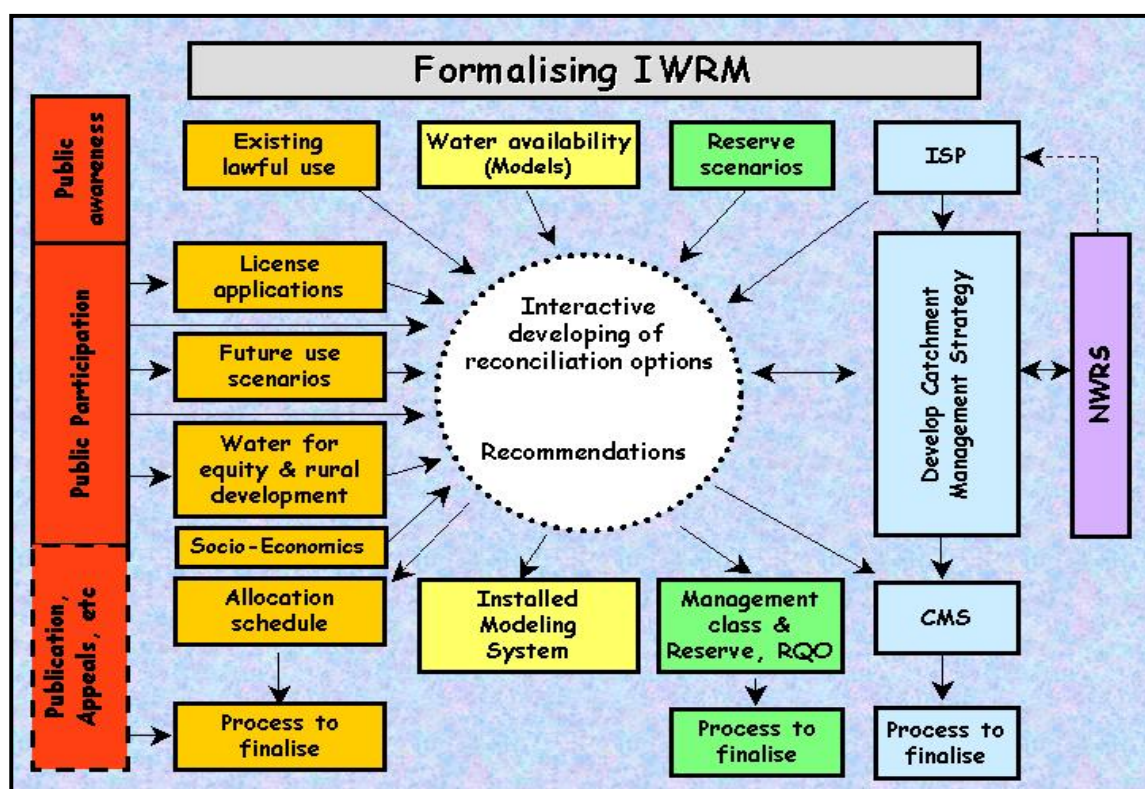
Formalising IWRM

Public awareness

Public Participation

Publication, Appeals, etc

Existing lawful use

Water availability (Models)

Reserve scenarios

ISP

License applications

Future use scenarios

Water for equity & rural development

Socio-Economics

Interactive developing of reconciliation options

Recommendations

Develop Catchment Management Strategy

NWRS

Allocation schedule

Installed Modeling System

Management class & Reserve, RQO

CMS

Process to finalise

Process to finalise

Process to finalise